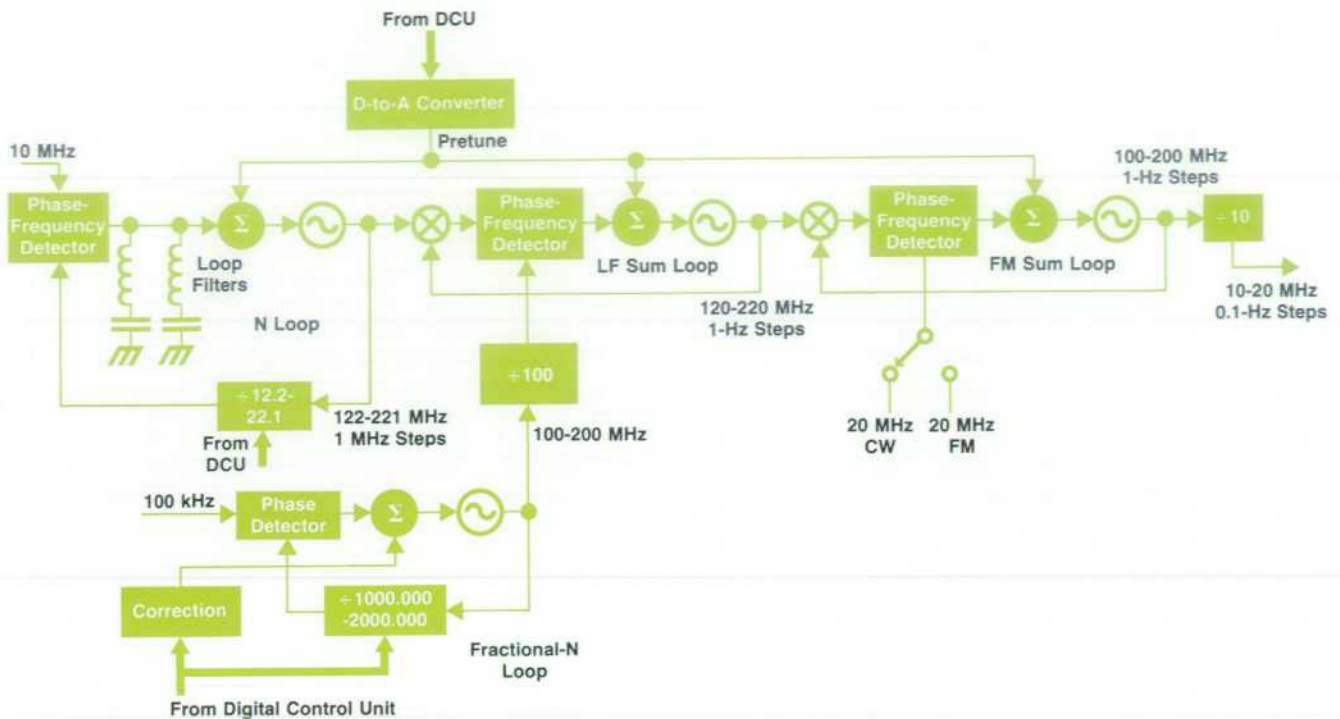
From DCU

D-to-A Converter

Pretune

10 MHz

Phase-Frequency Detector

$\Sigma$

Loop Filters

N Loop

Phase-Frequency Detector

$\Sigma$

LF Sum Loop

120-220 MHz 1-Hz Steps

Phase-Frequency Detector

$\Sigma$

FM Sum Loop

100-200 MHz 1-Hz Steps

$\div 10$

10-20 MHz 0.1-Hz Steps

20 MHz CW

20 MHz FM

$\div 12.2$-$22.1$

122-221 MHz 1 MHz Steps

From DCU

$\div 100$

100-200 MHz

100 kHz

Phase Detector

$\Sigma$

Correction

$\div 1000.000$ $-2000.000$

Fractional-N Loop

From Digital Control Unit